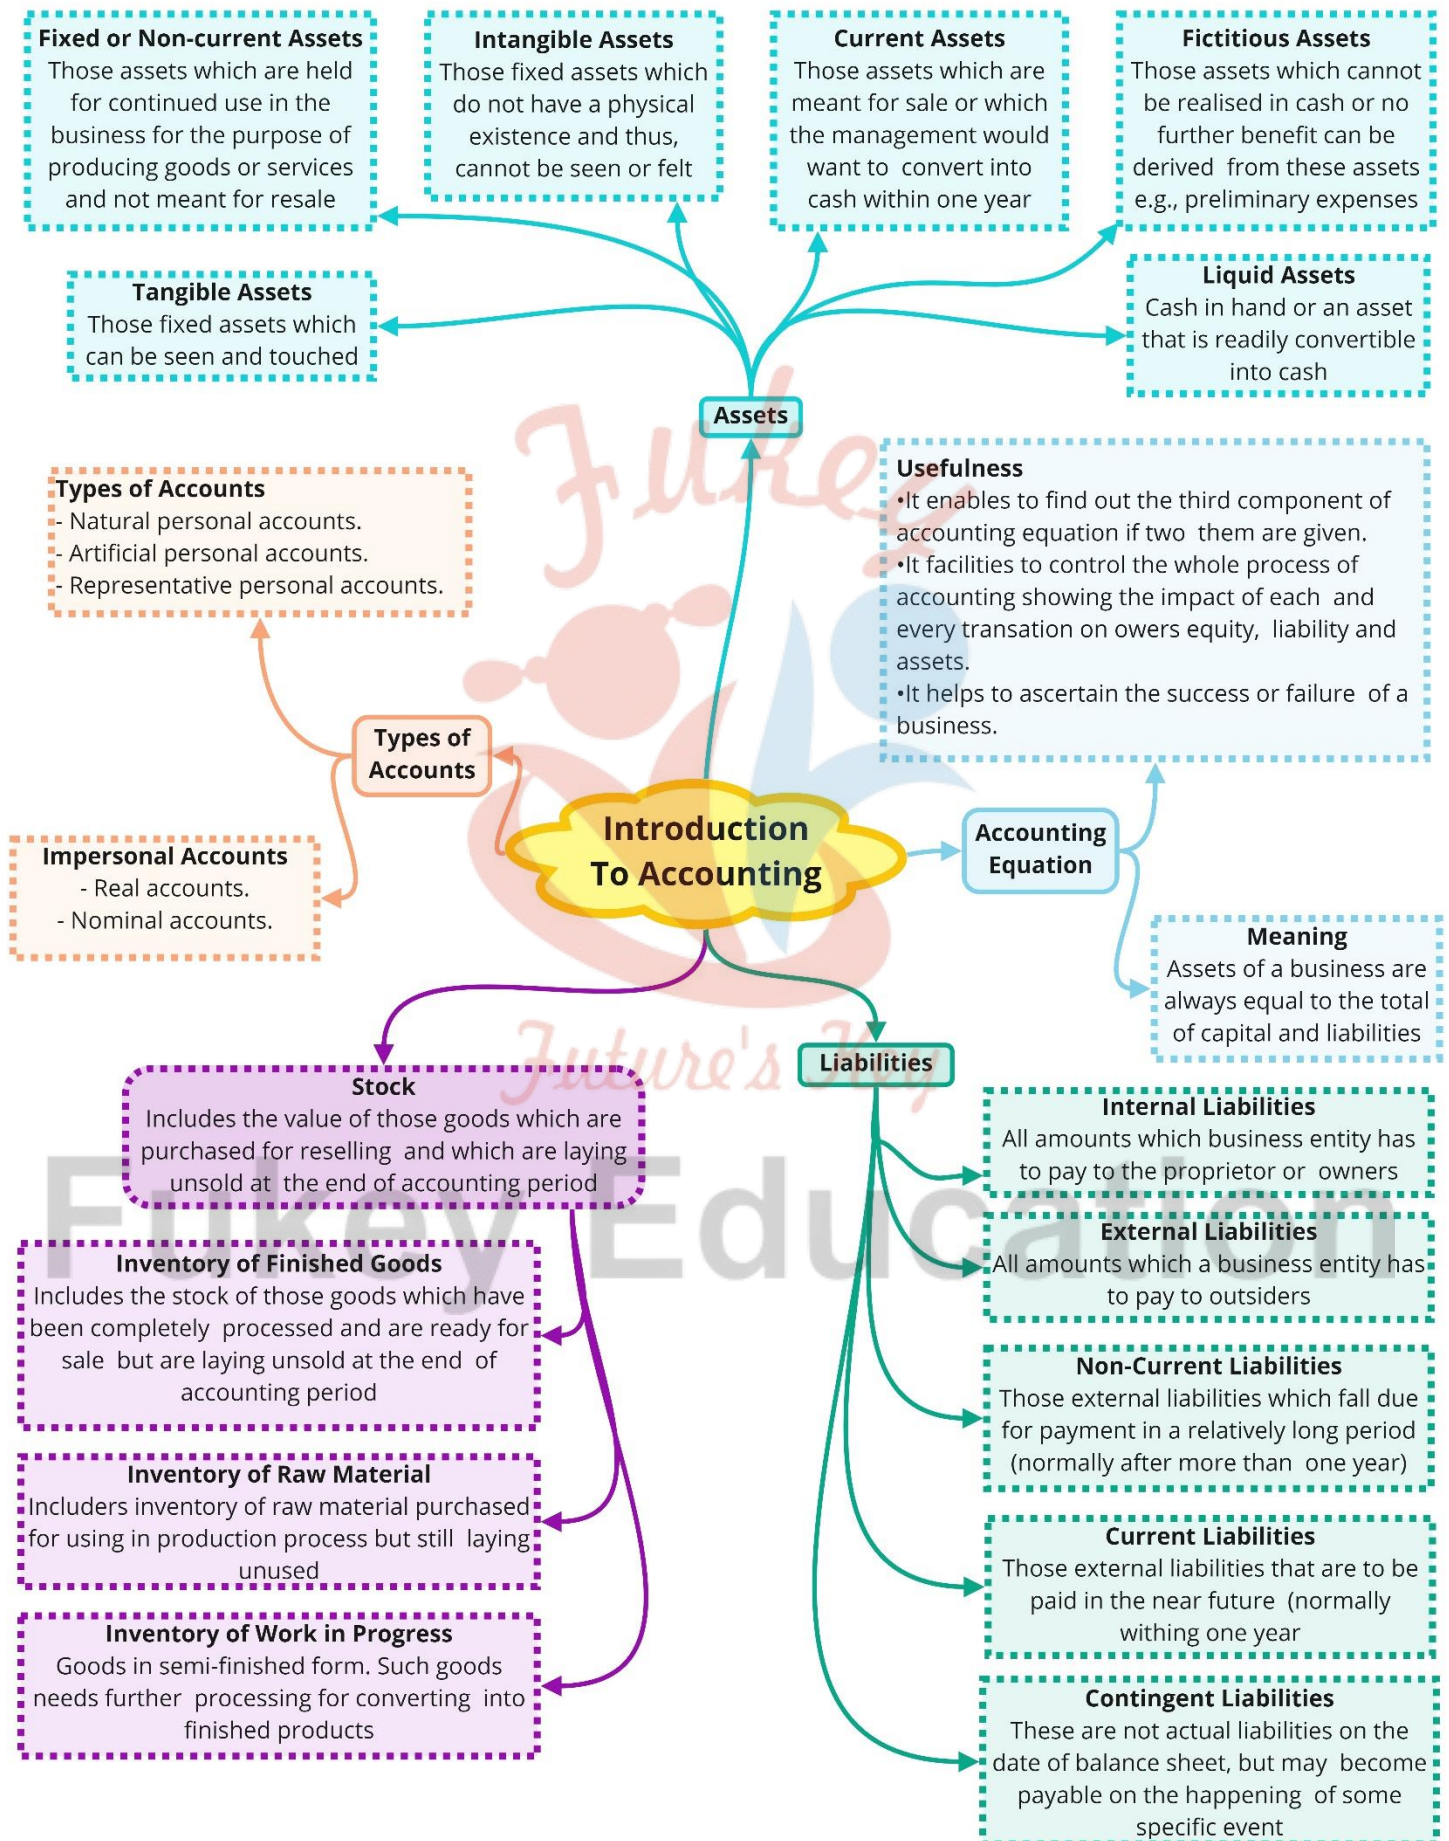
Fixed or Non-current Assets
Those assets which are held for continued use in the business for the purpose of producing goods or services and not meant for resale

Intangible Assets
Those fixed assets which do not have a physical existence and thus, cannot be seen or felt

Current Assets
Those assets which are meant for sale or which the management would want to convert into cash within one year

Fictitious Assets
Those assets which cannot be realised in cash or no further benefit can be derived from these assets e.g., preliminary expenses

Tangible Assets
Those fixed assets which can be seen and touched

Liquid Assets
Cash in hand or an asset that is readily convertible into cash

Assets

Types of Accounts
- Natural personal accounts.
- Artificial personal accounts.
- Representative personal accounts.

Usefulness
•It enables to find out the third component of accounting equation if two them are given.
•It facilities to control the whole process of accounting showing the impact of each and every transation on owers equity, liability and assets.
•It helps to ascertain the success or failure of a business.

Types of Accounts

Impersonal Accounts
- Real accounts.
- Nominal accounts.

Introduction To Accounting

Accounting Equation

Meaning
Assets of a business are always equal to the total of capital and liabilities

Liabilities

Stock
Includes the value of those goods which are purchased for reselling and which are laying unsold at the end of accounting period

Internal Liabilities
All amounts which business entity has to pay to the proprietor or owners

External Liabilities
All amounts which a business entity has to pay to outsiders

Inventory of Finished Goods
Includes the stock of those goods which have been completely processed and are ready for sale but are laying unsold at the end of accounting period

Non-Current Liabilities
Those external liabilities which fall due for payment in a relatively long period (normally after more than one year)

Inventory of Raw Material
Includers inventory of raw material purchased for using in production process but still laying unused

Current Liabilities
Those external liabilities that are to be paid in the near future (normally withing one year

Inventory of Work in Progress
Goods in semi-finished form. Such goods needs further processing for converting into finished products

Contingent Liabilities
These are not actual liabilities on the date of balance sheet, but may become payable on the happening of some specific event

Fukey Future's Key
Fukey Education